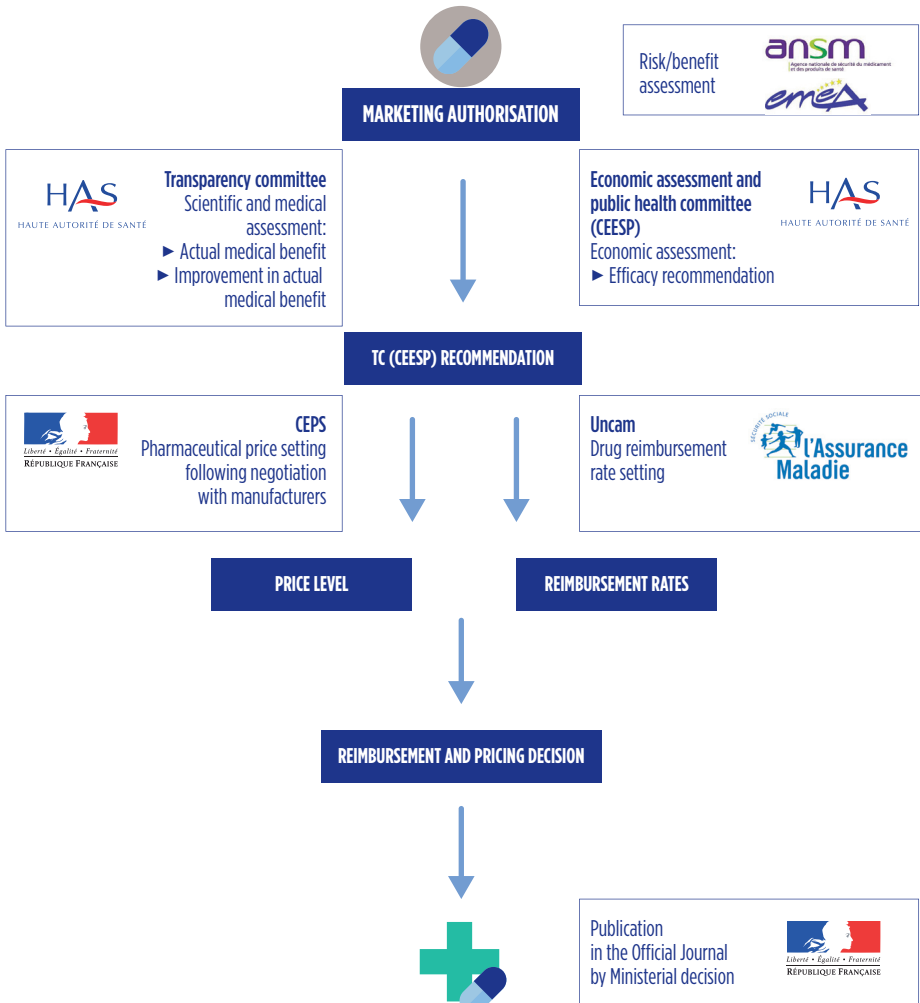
MARKETING AUTHORISATION

Risk/benefit assessment

ansm
Agence nationale de sécurité du médicament et des produits de santé

emea

HAS
HAUTE AUTORITÉ DE SANTÉ

Transparency committee
Scientific and medical assessment:
► Actual medical benefit
► Improvement in actual medical benefit

Economic assessment and public health committee (CEESP)
Economic assessment:
► Efficacy recommendation

HAS
HAUTE AUTORITÉ DE SANTÉ

TC (CEESP) RECOMMENDATION

Liberté • Égalité • Fraternité
RÉPUBLIQUE FRANÇAISE

CEPS
Pharmaceutical price setting following negotiation with manufacturers

Uncam
Drug reimbursement rate setting

SÉCURITÉ SOCIALE
l'Assurance Maladie

PRICE LEVEL

REIMBURSEMENT RATES

REIMBURSEMENT AND PRICING DECISION

Publication in the Official Journal by Ministerial decision

Liberté • Égalité • Fraternité
RÉPUBLIQUE FRANÇAISE